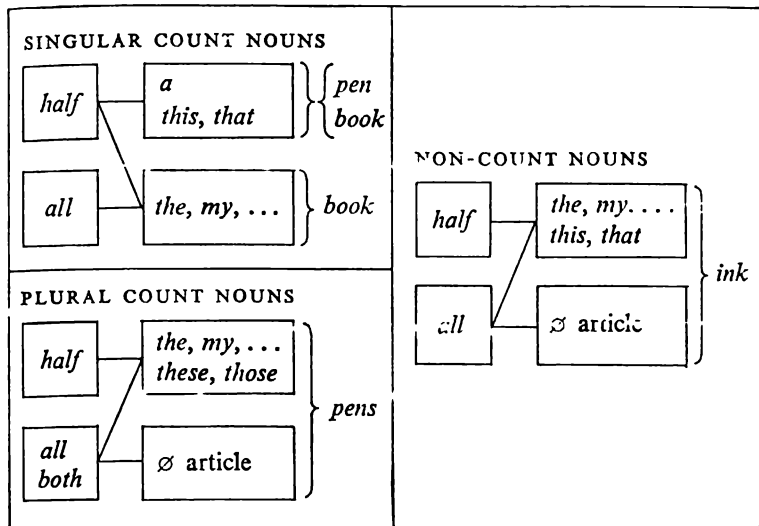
SINGULAR COUNT NOUNS

half

a
this, that

pen
book

all

the, my, ...

book

PLURAL COUNT NOUNS

half

the, my, ...
these, those

all
both

$\varnothing$ article

pens

NON-COUNT NOUNS

half

the, my, ...
this, that

all

$\varnothing$ article

ink